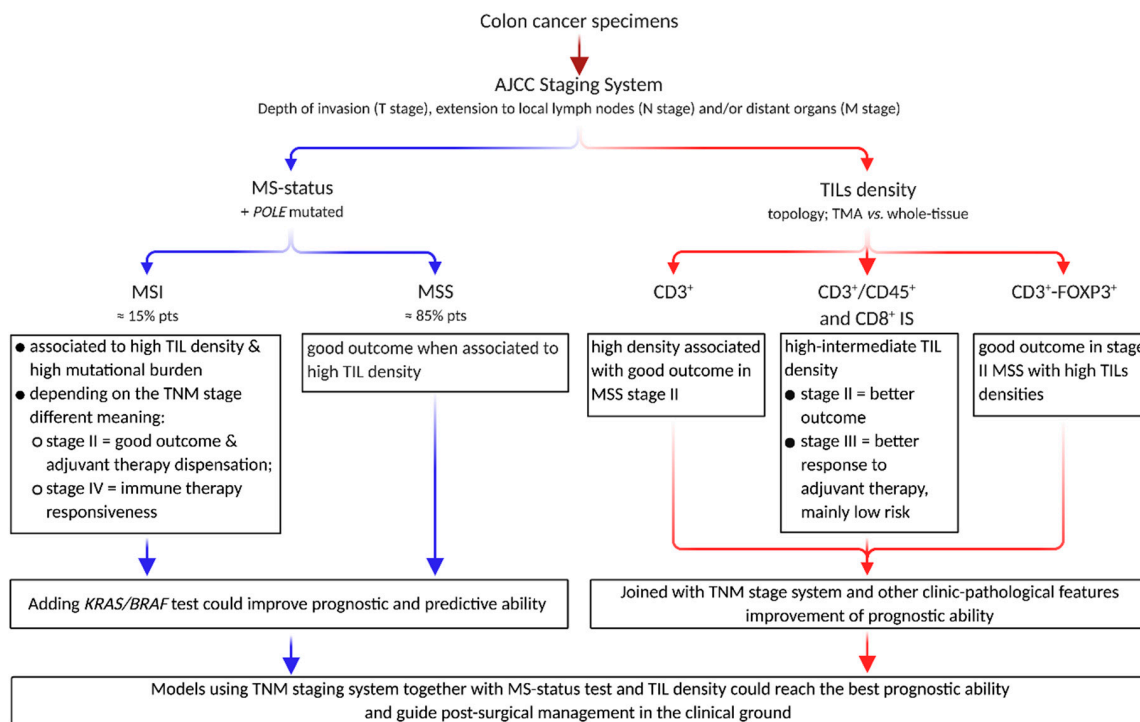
Colon cancer specimens

AJCC Staging System

Depth of invasion (T stage), extension to local lymph nodes (N stage) and/or distant organs (M stage)

MS-status

+ *POLE* mutated

TILs density

topology; TMA *vs.* whole-tissue

MSI

≈ 15% pts

MSS

≈ 85% pts

$CD3^+$

$CD3^+/CD45^+$ and $CD8^+$ IS

$CD3^+$-$FOXP3^+$

● associated to high TIL density & high mutational burden
● depending on the TNM stage different meaning:
○ stage II = good outcome & adjuvant therapy dispensation;
○ stage IV = immune therapy responsiveness

good outcome when associated to high TIL density

high density associated with good outcome in MSS stage II

high-intermediate TIL density
● stage II = better outcome
● stage III = better response to adjuvant therapy, mainly low risk

good outcome in stage II MSS with high TILs densities

Adding *KRAS/BRAF* test could improve prognostic and predictive ability

Joined with TNM stage system and other clinic-pathological features improvement of prognostic ability

Models using TNM staging system together with MS-status test and TIL density could reach the best prognostic ability and guide post-surgical management in the clinical ground